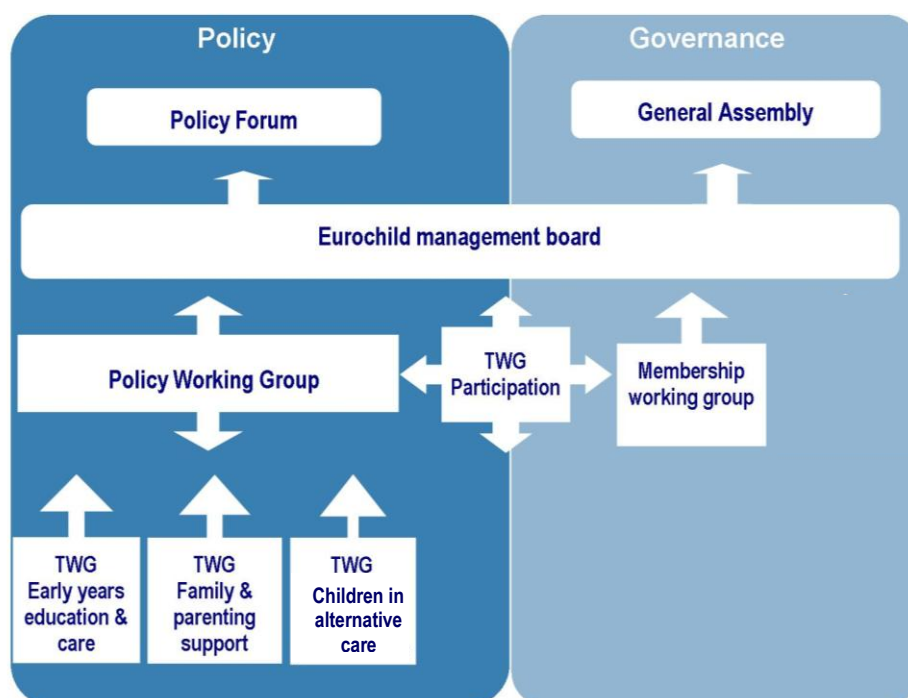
Policy

Governance

Policy Forum

General Assembly

Eurochild management board

Policy Working Group

TWG Participation

Membership working group

TWG Early years education & care

TWG Family & parenting support

TWG Children in alternative care